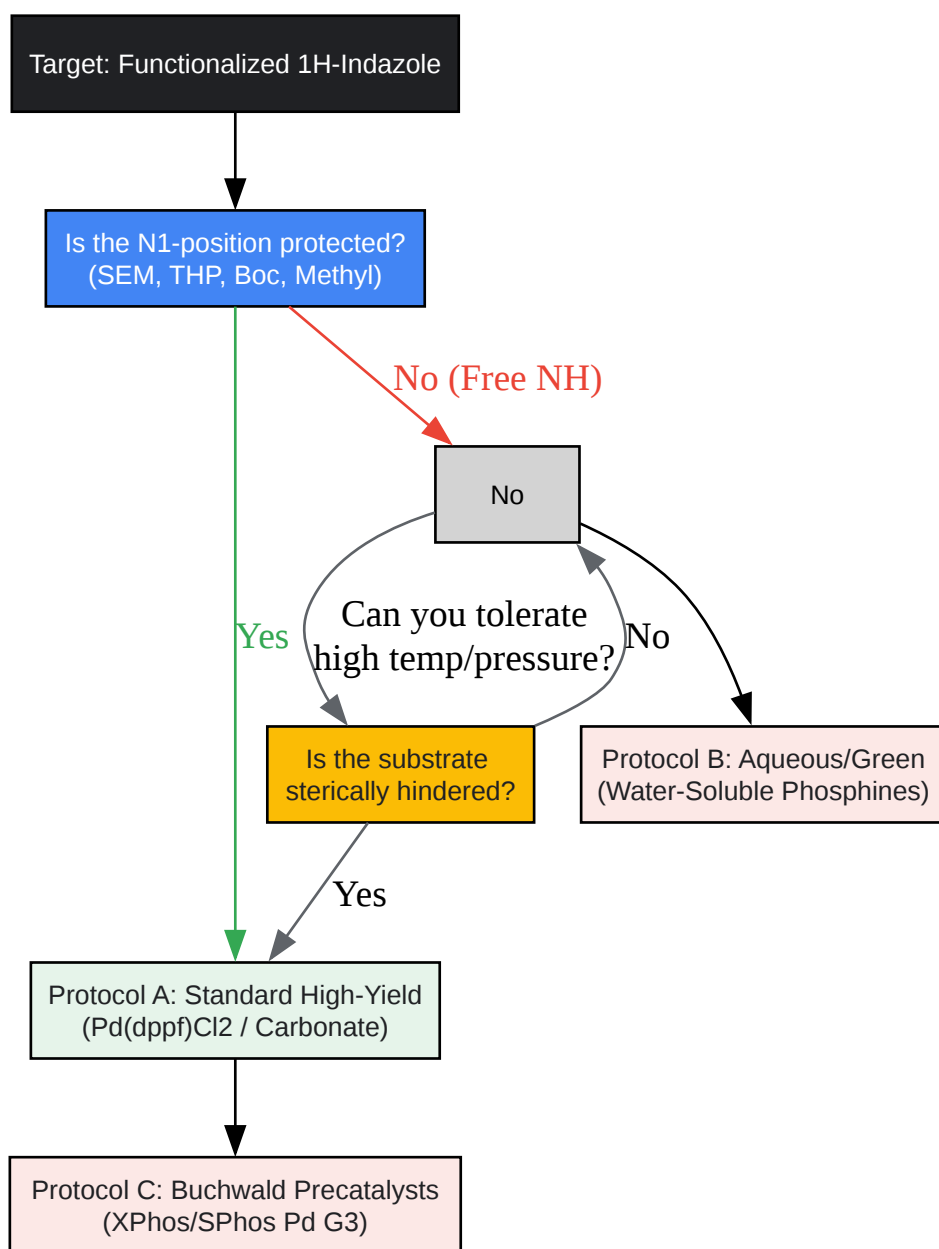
Target: Functionalized 1H-Indazole

Is the N1-position protected?
(SEM, THP, Boc, Methyl)

No (Free NH)

No

Can you tolerate high temp/pressure?

No

Yes

Is the substrate sterically hindered?

Protocol B: Aqueous/Green
(Water-Soluble Phosphines)

Yes

Protocol A: Standard High-Yield
(Pd(dppf)Cl2 / Carbonate)

Protocol C: Buchwald Precatalysts
(XPhos/SPhos Pd G3)